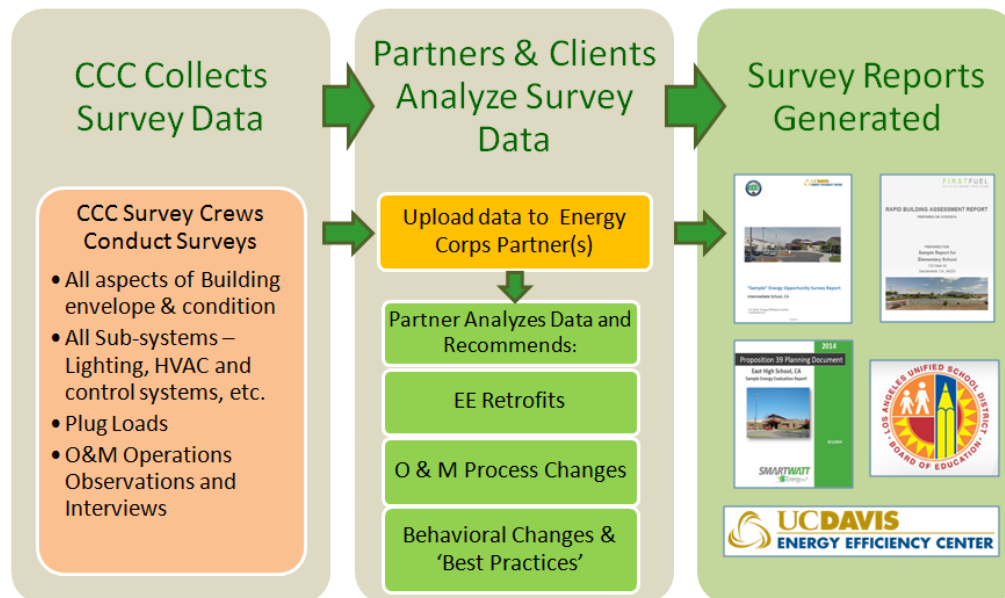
CCC Collects Survey Data

CCC Survey Crews Conduct Surveys

• All aspects of Building envelope & condition
• All Sub-systems – Lighting, HVAC and control systems, etc.
• Plug Loads
• O&M Operations Observations and Interviews

Partners & Clients Analyze Survey Data

Upload data to Energy Corps Partner(s)

Partner Analyzes Data and Recommends:

EE Retrofits

O & M Process Changes

Behavioral Changes & 'Best Practices'

Survey Reports Generated

UC DAVIS

"Sample" Energy Opportunity Survey Report

Intermediate School, CA

FIRSTFUEL

RAPID BUILDING ASSESSMENT REPORT

Sample Report for Elementary School

2014

Proposition 39 Planning Document

East High School, CA

Sample Energy Evaluation Report

SMARTWATT

LOS ANGELES UNIFIED SCHOOL DISTRICT

BOARD OF EDUCATION

UCDAVIS
ENERGY EFFICIENCY CENTER